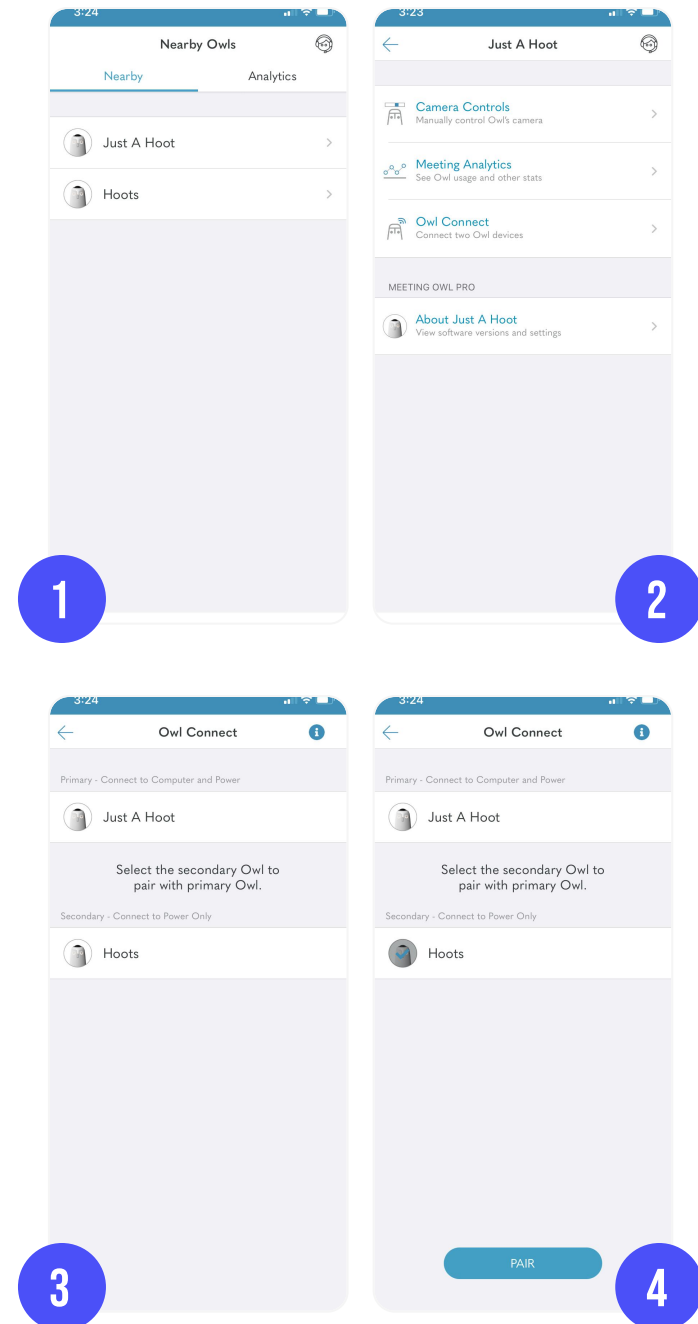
3:24

Nearby Owls

Nearby

Analytics

Just A Hoot

Hoots

1

3:23

Just A Hoot

Camera Controls
Manually control Owl's camera

Meeting Analytics
See Owl usage and other stats

Owl Connect
Connect two Owl devices

MEETING OWL PRO

About Just A Hoot
View software versions and settings

2

3:24

Owl Connect

Primary - Connect to Computer and Power

Just A Hoot

Select the secondary Owl to pair with primary Owl.

Secondary - Connect to Power Only

Hoots

3

3:24

Owl Connect

Primary - Connect to Computer and Power

Just A Hoot

Select the secondary Owl to pair with primary Owl.

Secondary - Connect to Power Only

Hoots

PAIR

4